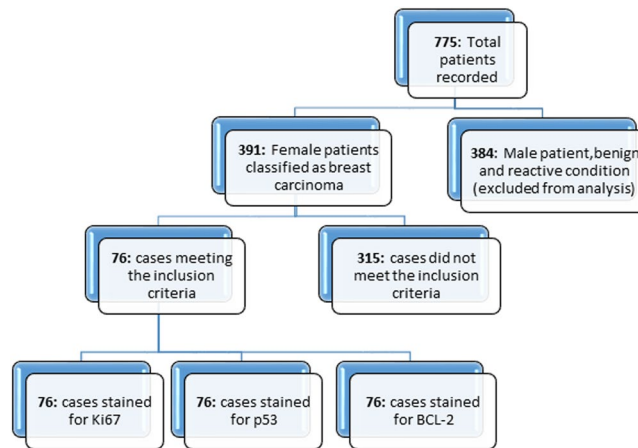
775: Total patients recorded

391: Female patients classified as breast carcinoma

384: Male patient,benign and reactive condition (excluded from analysis)

76: cases meeting the inclusion criteria

315: cases did not meet the inclusion criteria

76: cases stained for Ki67

76: cases stained for p53

76: cases stained for BCL-2